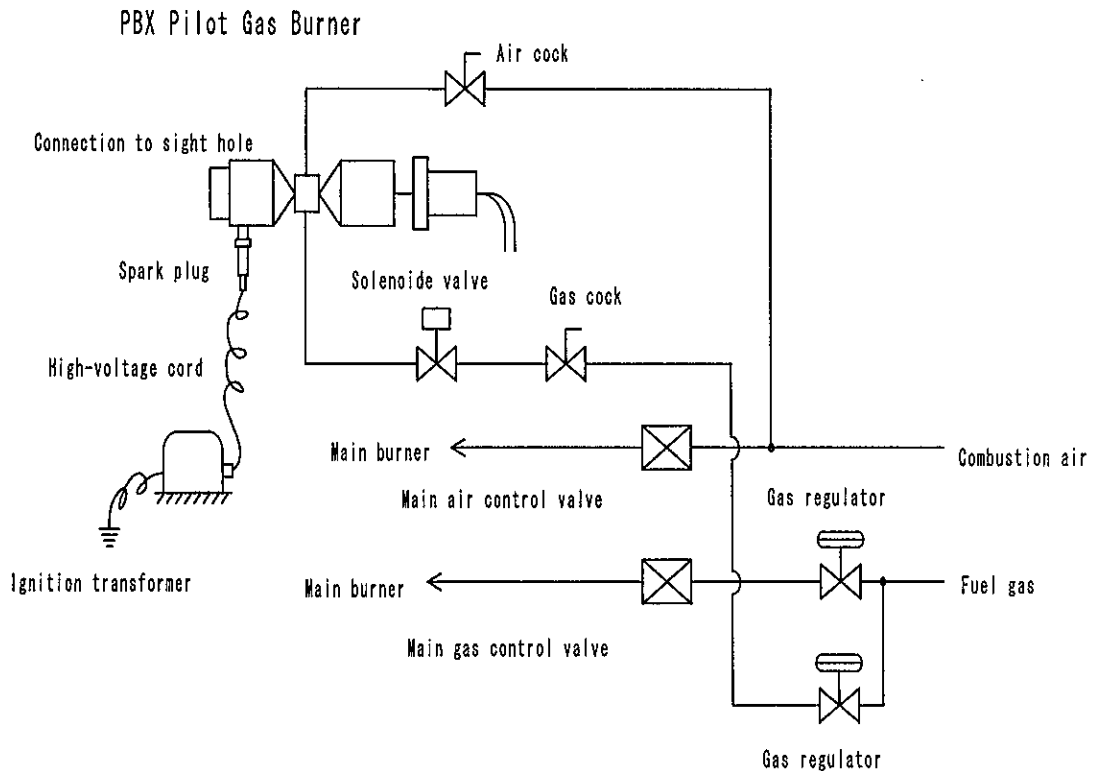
PBX Pilot Gas Burner

Air cock

Connection to sight hole

Spark plug

Solenoide valve

Gas cock

High-voltage cord

Main burner

Combustion air

Main air control valve

Gas regulator

Ignition transformer

Main burner

Fuel gas

Main gas control valve

Gas regulator